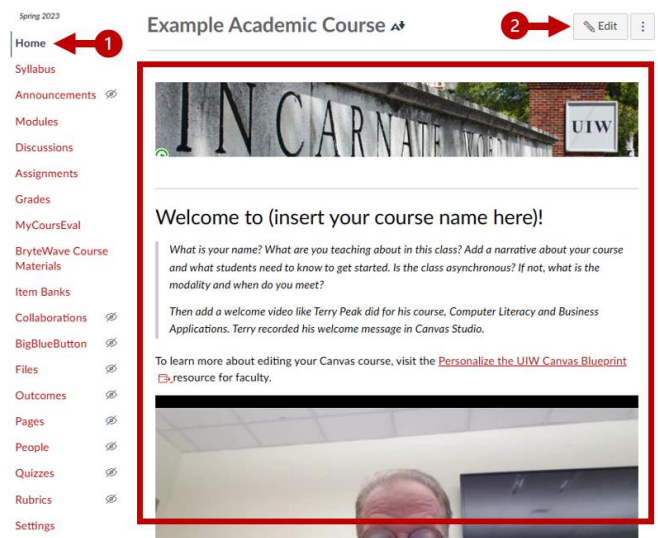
Spring 2023

Home

1

Syllabus

Announcements

Modules

Discussions

Assignments

Grades

MyCoursEval

BryteWave Course Materials

Item Banks

Collaborations

BigBlueButton

Files

Outcomes

Pages

People

Quizzes

Rubrics

Settings

Example Academic Course

2

Edit

INCARNATE WORD

UIW

Welcome to (insert your course name here)!

What is your name? What are you teaching about in this class? Add a narrative about your course and what students need to know to get started. Is the class asynchronous? If not, what is the modality and when do you meet?

Then add a welcome video like Terry Peak did for his course, Computer Literacy and Business Applications. Terry recorded his welcome message in Canvas Studio.

To learn more about editing your Canvas course, visit the Personalize the UIW Canvas Blueprint resource for faculty.